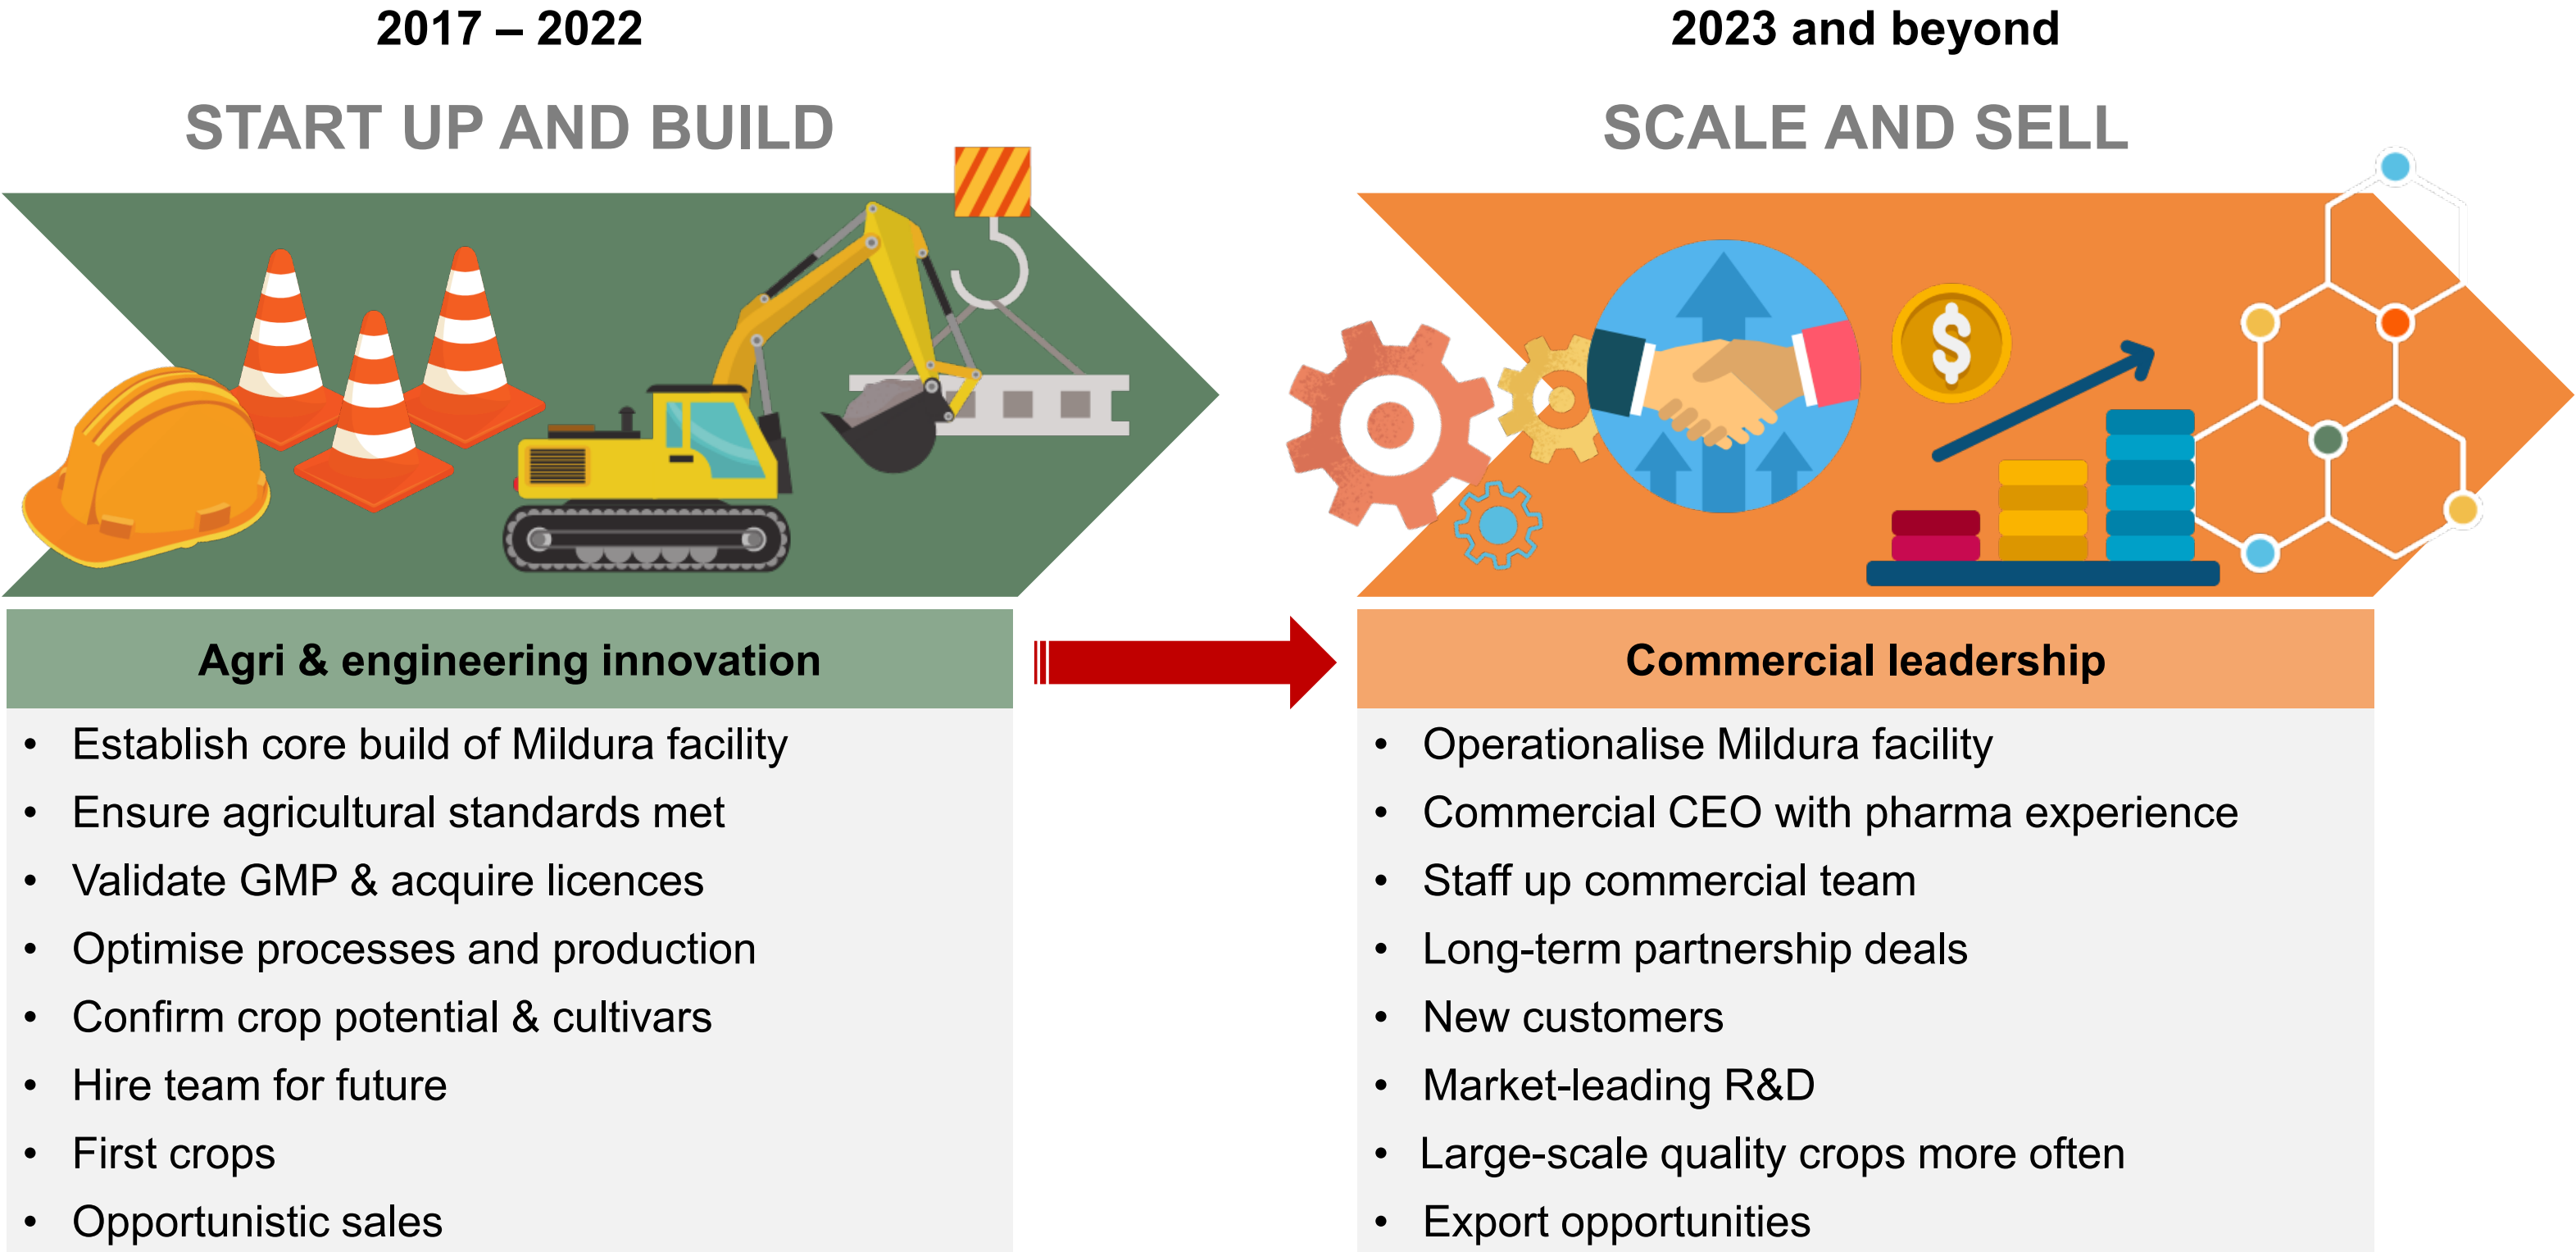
2017 – 2022

START UP AND BUILD

Agri & engineering innovation

- Establish core build of Mildura facility
- Ensure agricultural standards met
- Validate GMP & acquire licences
- Optimise processes and production
- Confirm crop potential & cultivars
- Hire team for future
- First crops
- Opportunistic sales

2023 and beyond

SCALE AND SELL

Commercial leadership

- Operationalise Mildura facility
- Commercial CEO with pharma experience
- Staff up commercial team
- Long-term partnership deals
- New customers
- Market-leading R&D
- Large-scale quality crops more often
- Export opportunities